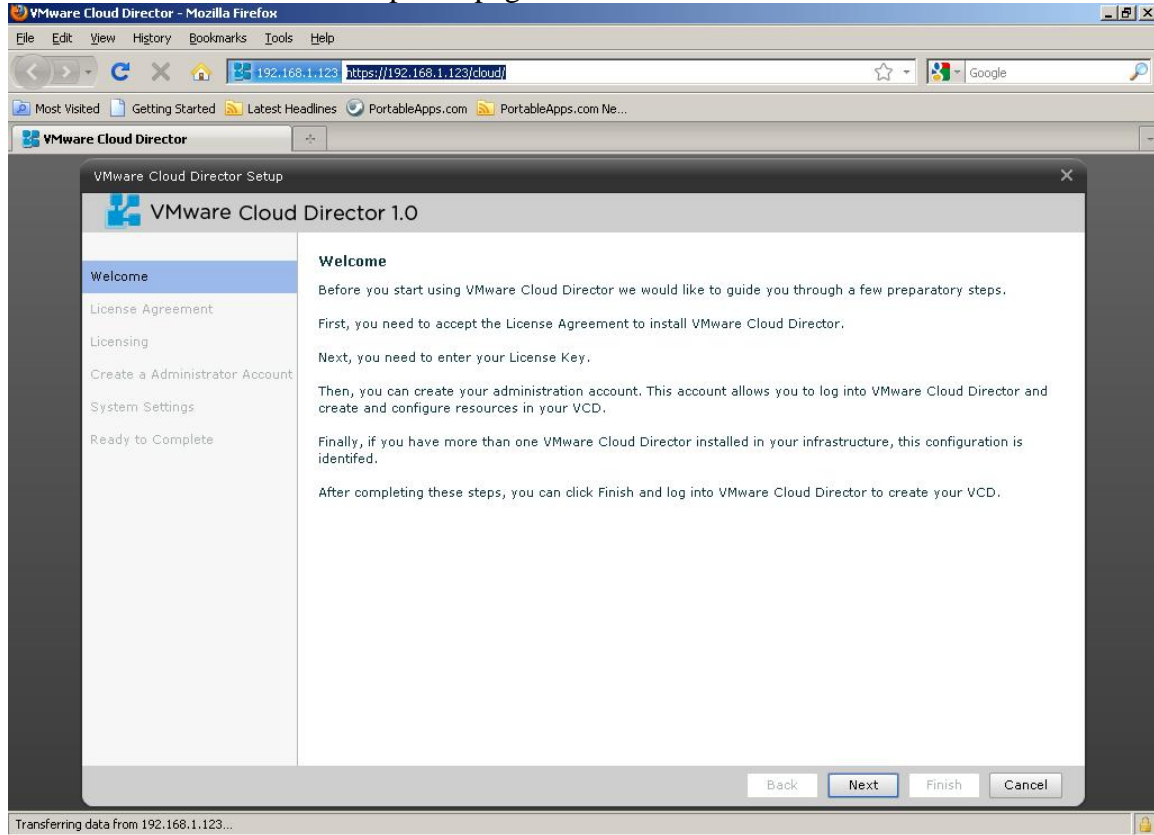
VMware Cloud Director - Mozilla Firefox

File Edit View History Bookmarks Tools Help

192.168.1.123 https://192.168.1.123/cloud/

Google

Most Visited Getting Started Latest Headlines PortableApps.com PortableApps.com Ne...

VMware Cloud Director

VMware Cloud Director Setup

VMware Cloud Director 1.0

Welcome
License Agreement
Licensing
Create a Administrator Account
System Settings
Ready to Complete

Welcome

Before you start using VMware Cloud Director we would like to guide you through a few preparatory steps.

First, you need to accept the License Agreement to install VMware Cloud Director.

Next, you need to enter your License Key.

Then, you can create your administration account. This account allows you to log into VMware Cloud Director and create and configure resources in your VCD.

Finally, if you have more than one VMware Cloud Director installed in your infrastructure, this configuration is identifed.

After completing these steps, you can click Finish and log into VMware Cloud Director to create your VCD.

Back Next Finish Cancel

Transferring data from 192.168.1.123...